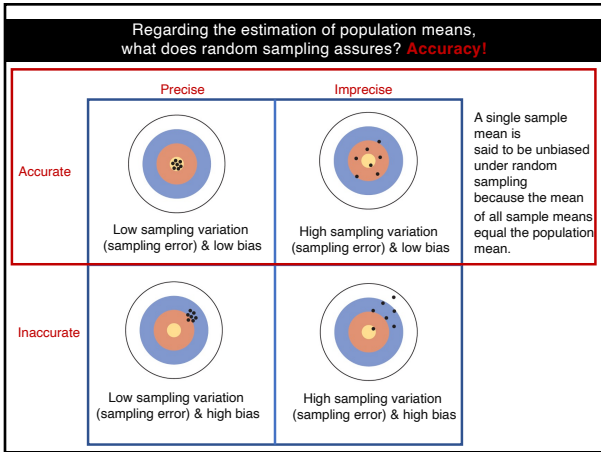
Regarding the estimation of population means, what does random sampling assures? Accuracy!

Precise

Imprecise

Accurate

Low sampling variation (sampling error) & low bias

High sampling variation (sampling error) & low bias

A single sample mean is said to be unbiased under random sampling because the mean of all sample means equal the population mean.

Inaccurate

Low sampling variation (sampling error) & high bias

High sampling variation (sampling error) & high bias